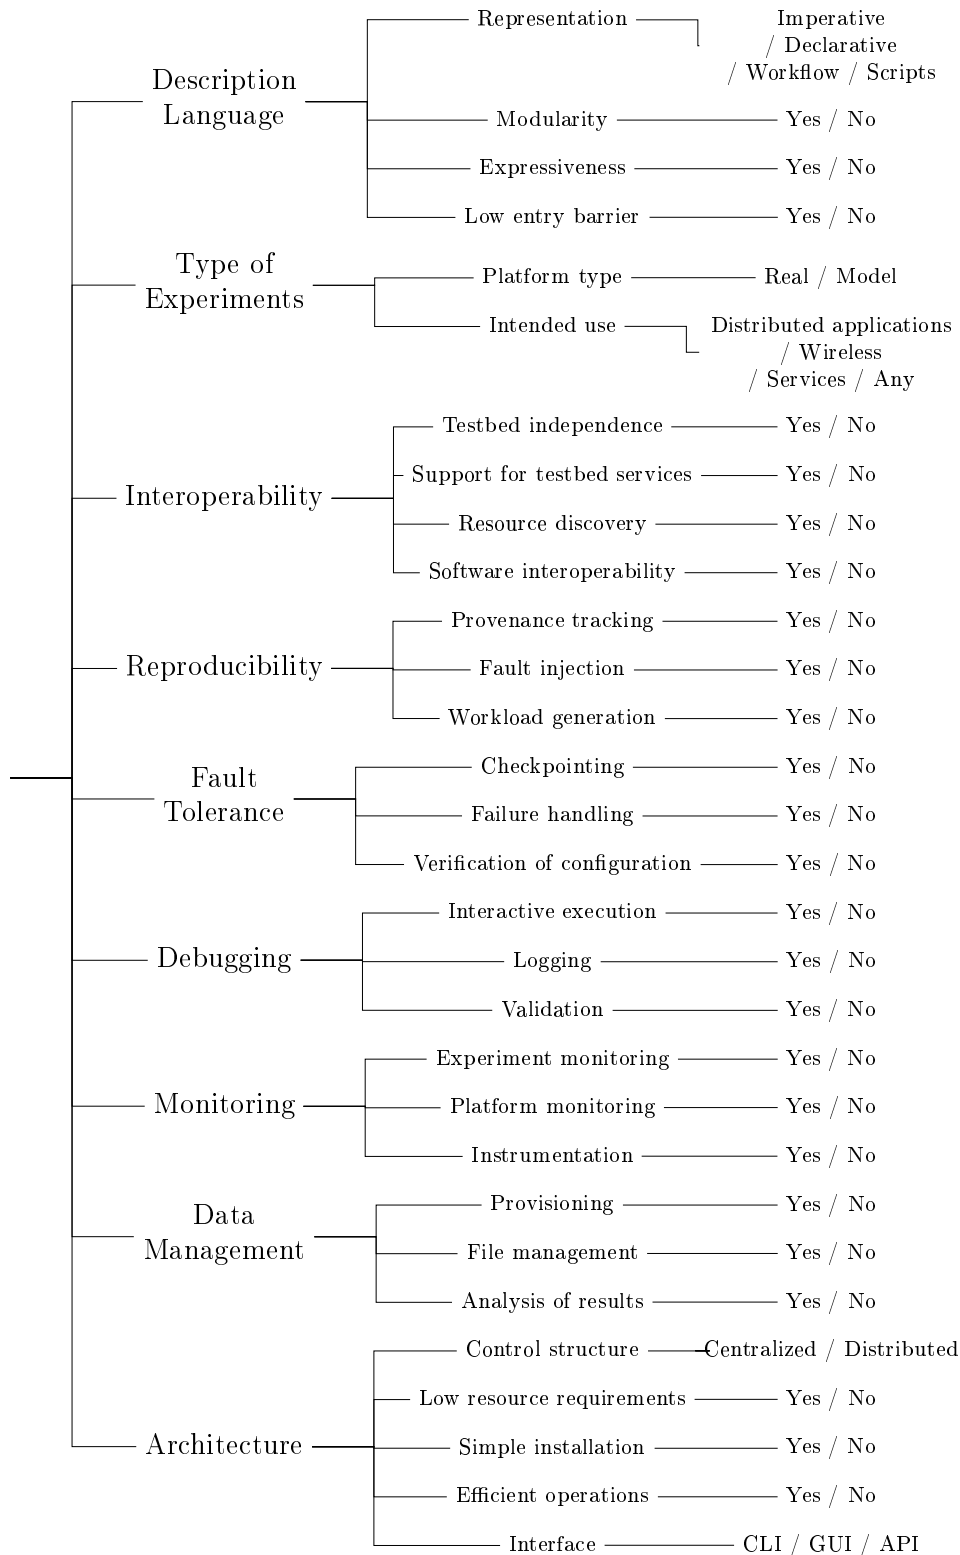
Description Language

Representation — Imperative / Declarative / Workflow / Scripts

Modularity — Yes / No

Expressiveness — Yes / No

Low entry barrier — Yes / No

Type of Experiments

Platform type — Real / Model

Intended use — Distributed applications / Wireless / Services / Any

Interoperability

Testbed independence — Yes / No

Support for testbed services — Yes / No

Resource discovery — Yes / No

Software interoperability — Yes / No

Reproducibility

Provenance tracking — Yes / No

Fault injection — Yes / No

Workload generation — Yes / No

Fault Tolerance

Checkpointing — Yes / No

Failure handling — Yes / No

Verification of configuration — Yes / No

Debugging

Interactive execution — Yes / No

Logging — Yes / No

Validation — Yes / No

Monitoring

Experiment monitoring — Yes / No

Platform monitoring — Yes / No

Instrumentation — Yes / No

Data Management

Provisioning — Yes / No

File management — Yes / No

Analysis of results — Yes / No

Architecture

Control structure — Centralized / Distributed

Low resource requirements — Yes / No

Simple installation — Yes / No

Efficient operations — Yes / No

Interface — CLI / GUI / API